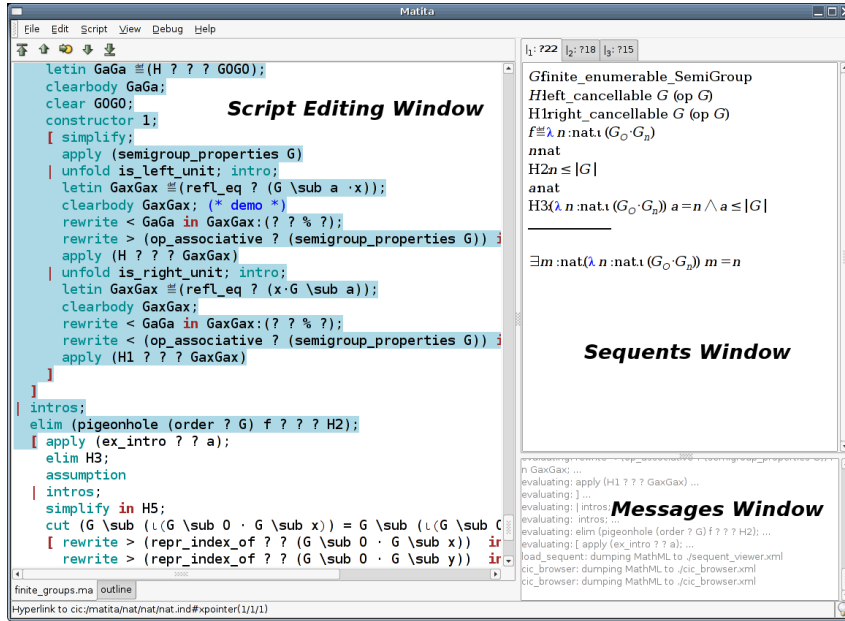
Matita

File Edit Script View Debug Help

letin GaGa ≝(H ? ? ? GOGO);
clearbody GaGa;
clear GOGO;
constructor 1;
[ simplify;
apply (semigroup_properties G)
| unfold is_left_unit; intro;
letin GaxGax ≝(refl_eq ? (G \sub a ·x));
clearbody GaxGax; (* demo *)
rewrite < GaGa in GaxGax:(? ? % ?);
rewrite > (op_associative ? (semigroup_properties G)) i
apply (H ? ? ? GaxGax)
| unfold is_right_unit; intro;
letin GaxGax ≝(refl_eq ? (x·G \sub a));
clearbody GaxGax;
rewrite < GaGa in GaxGax:(? ? % ?);
rewrite < (op_associative ? (semigroup_properties G)) i
apply (H1 ? ? ? GaxGax)
]
]
| intros;
elim (pigeonhole (order ? G) f ? ? ? H2);
[ apply (ex_intro ? ? a);
elim H3;
assumption
| intros;
simplify in H5;
cut (G \sub (ι(G \sub O · G \sub x)) = G \sub (ι(G \sub O
[ rewrite > (repr_index_of ? ? (G \sub O · G \sub x)) ir
rewrite > (repr_index_of ? ? (G \sub O · G \sub y)) ir

Script Editing Window

finite_groups.ma outline

Hyperlink to cic:/matita/nat/nat/nat.ind#xpointer(1/1/1)

|1: ?22 |2: ?18 |3: ?15

Gfinite_enumerable_SemiGroup
Hleft_cancellable $G$ (op $G$)
H1right_cancellable $G$ (op $G$)
$f$≝$\lambda$ $n$ :nat.ι ($G_O \cdot G_n$)
$n$nat
H2$n \leq |G|$
$a$nat
H3($\lambda$ $n$ :nat.ι ($G_O \cdot G_n$)) $a = n \wedge a \leq |G|$

$\exists m$ :nat.($\lambda$ $n$ :nat.ι ($G_O \cdot G_n$)) $m = n$

Sequents Window

n GaxGax; ...
evaluating: apply (H1 ? ? ? GaxGax) ...
evaluating: ] ...
evaluating: | intros; ...
evaluating: intros; ...
evaluating: elim (pigeonhole (order ? G) f ? ? ? H2); ...
evaluating: [ apply (ex_intro ? ? a); ...
load_sequent: dumping MathML to ./sequent_viewer.xml
cic_browser: dumping MathML to ./cic_browser.xml
cic_browser: dumping MathML to ./cic_browser.xml

Messages Window